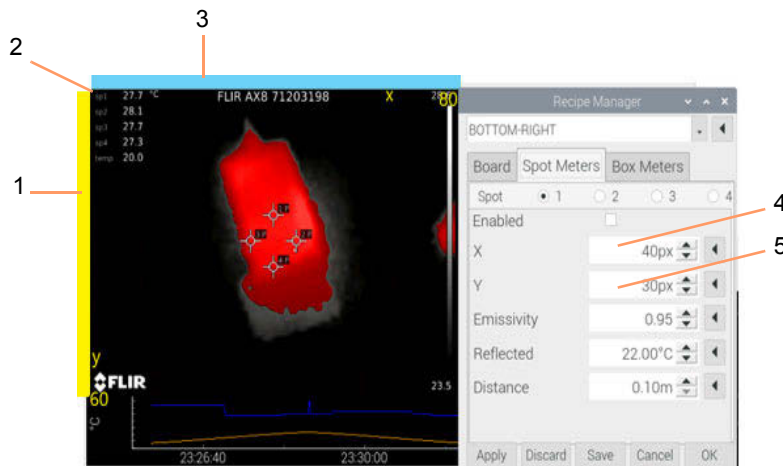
3

2

1

sp1 27.7 °C
sp2 28.1
sp3 27.7
sp4 27.3
temp 20.0

FLIR AX8 71203198

X

80

y

60

FLIR

23.5

°C

23:26:40

23:30:00

Recipe Manager

BOTTOM-RIGHT

Board | Spot Meters | Box Meters

Spot 1 2 3 4

Enabled

4

X 40px

5

Y 30px

Emissivity 0.95

Reflected 22.00°C

Distance 0.10m

Apply | Discard | Save | Cancel | OK